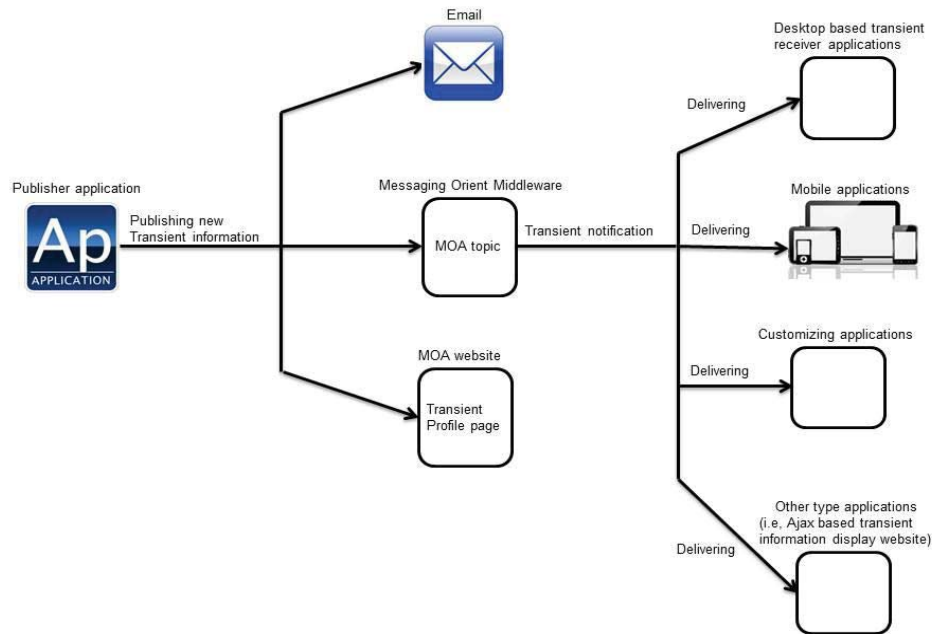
Publisher application

Ap
APPLICATION

Publishing new Transient information

Email

Messaging Orient Middleware

MOA topic

MOA website

Transient Profile page

Transient notification

Delivering

Desktop based transient receiver applications

Delivering

Mobile applications

Delivering

Customizing applications

Delivering

Other type applications (i.e, Ajax based transient information display website)